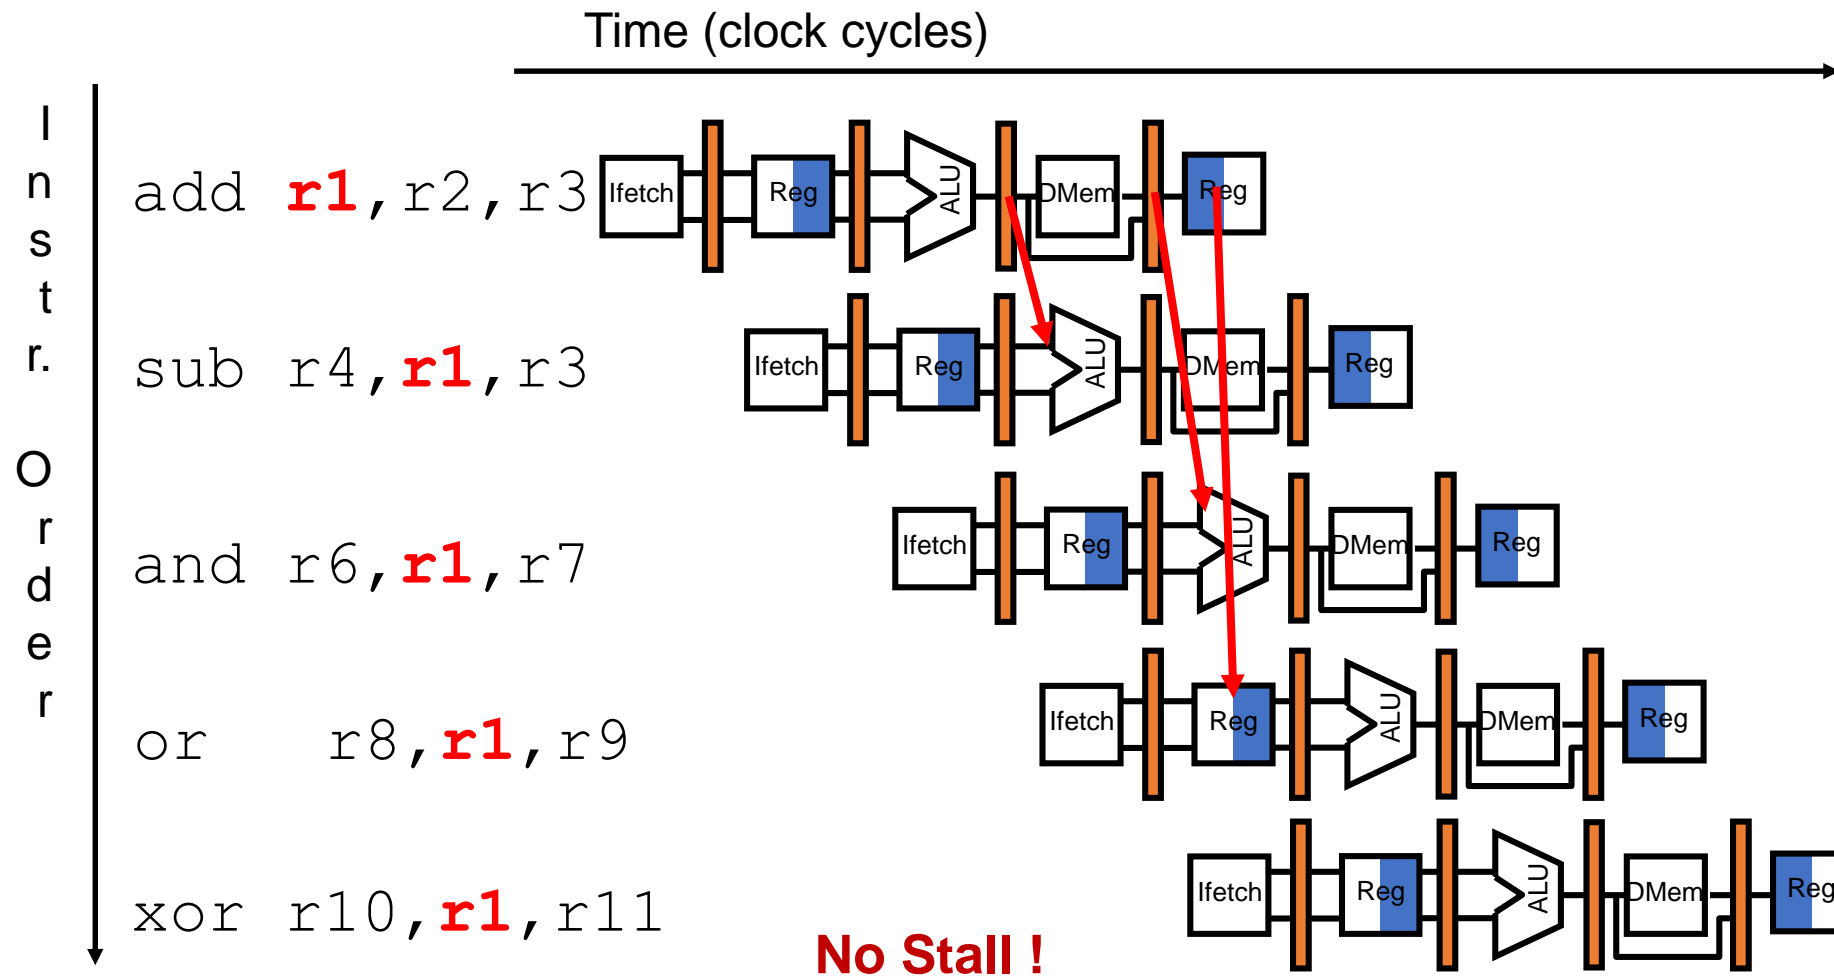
Time (clock cycles)

I
n
s
t
r.

O
r
d
e
r

add r1,r2,r3
sub r4,r1,r3
and r6,r1,r7
or r8,r1,r9
xor r10,r1,r11

Ifetch Reg ALU DMem Reg
Ifetch Reg ALU DMem Reg
Ifetch Reg ALU DMem Reg
Ifetch Reg ALU DMem Reg
Ifetch Reg ALU DMem Reg

No Stall !